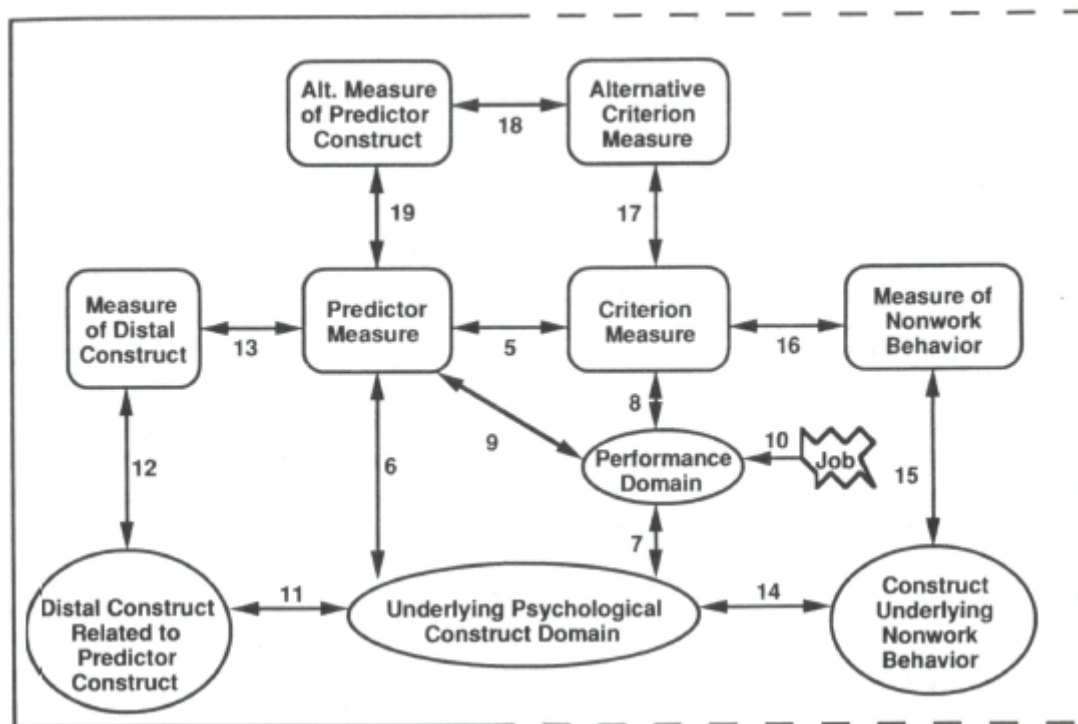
Alt. Measure of Predictor Construct

18

Alternative Criterion Measure

19

17

Measure of Distal Construct

13

Predictor Measure

5

Criterion Measure

16

Measure of Nonwork Behavior

8

9

10

Job

12

6

Performance Domain

15

7

11

14

Distal Construct Related to Predictor Construct

Underlying Psychological Construct Domain

Construct Underlying Nonwork Behavior